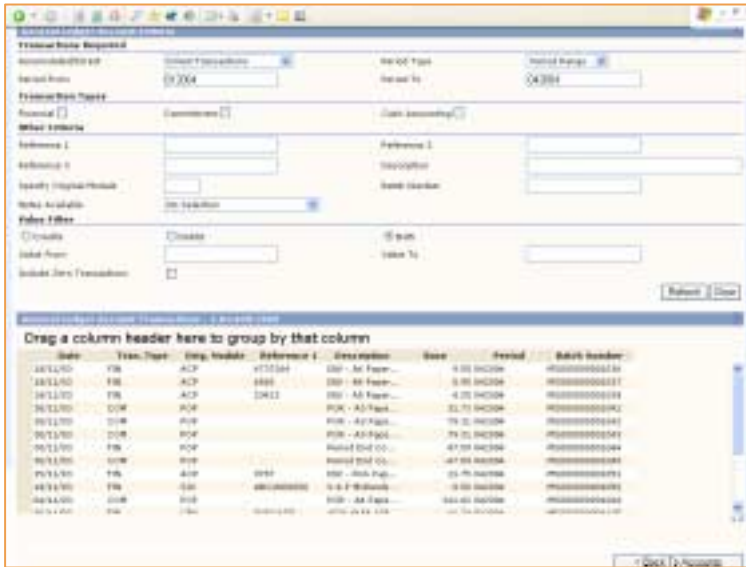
Transactions Required

Period From 01 2004

Period Type Period Range

Period To 04 2004

Transaction Types

Other Criteria

Reference 1

Reference 2

Description

Batch Number

Value Filter

Value From

Value To

Include Zero Transactions

Refresh Clear

Drag a column header here to group by that column

| Date | Tran. Type | Orig. Module | Reference 1 | Description | Base | Period | Batch Number |
|---|---|---|---|---|---|---|---|
| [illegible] | FIN | ACP | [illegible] | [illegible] | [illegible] | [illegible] | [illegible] |
| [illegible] | FIN | ACP | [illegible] | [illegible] | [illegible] | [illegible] | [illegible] |
| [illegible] | FIN | ACP | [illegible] | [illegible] | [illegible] | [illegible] | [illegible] |
| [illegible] | COM | POP | | POR - A3 Pape... | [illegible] | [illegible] | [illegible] |
| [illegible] | COM | POP | | POR - A3 Pape... | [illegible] | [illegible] | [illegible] |
| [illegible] | COM | POP | | POR - A3 Pape... | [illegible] | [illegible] | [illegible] |
| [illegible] | FIN | POP | | Period End Co... | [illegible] | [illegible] | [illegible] |
| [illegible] | COM | POP | | Period End Co... | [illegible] | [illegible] | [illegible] |
| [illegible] | FIN | ACP | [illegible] | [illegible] | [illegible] | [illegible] | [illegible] |
| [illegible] | FIN | SAL | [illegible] | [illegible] | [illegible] | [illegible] | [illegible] |
| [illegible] | COM | POP | | POR - A4 Pape... | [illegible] | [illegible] | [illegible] |

< Back Forwards